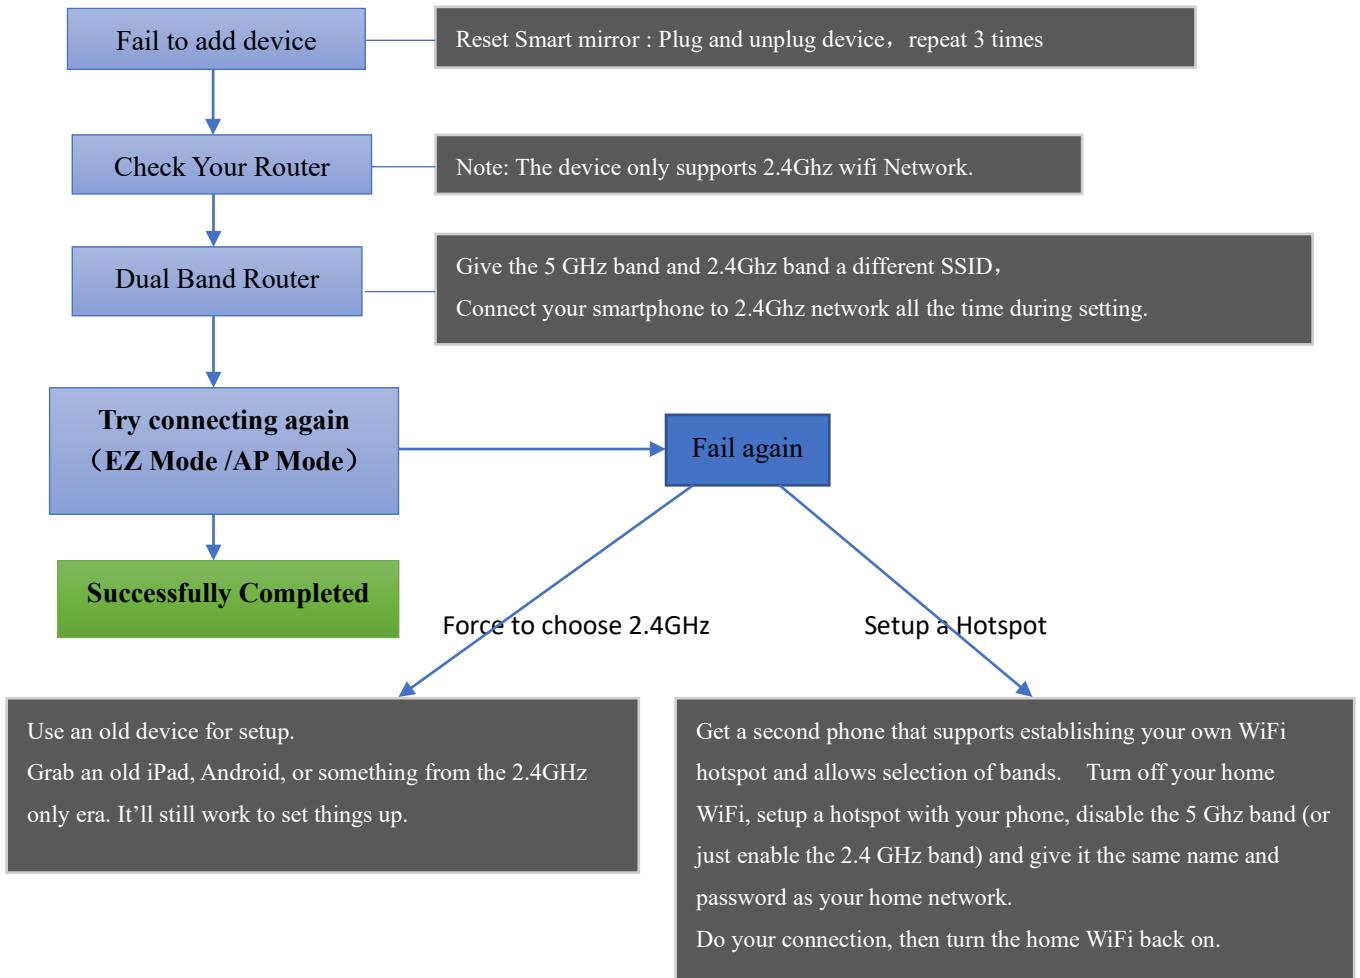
Fail to add device

Reset Smart mirror : Plug and unplug device， repeat 3 times

Check Your Router

Note: The device only supports 2.4Ghz wifi Network.

Dual Band Router

Give the 5 GHz band and 2.4Ghz band a different SSID，
Connect your smartphone to 2.4Ghz network all the time during setting.

Try connecting again
（EZ Mode /AP Mode）

Fail again

Successfully Completed

Force to choose 2.4GHz

Setup a Hotspot

Use an old device for setup.
Grab an old iPad, Android, or something from the 2.4GHz only era. It'll still work to set things up.

Get a second phone that supports establishing your own WiFi hotspot and allows selection of bands. Turn off your home WiFi, setup a hotspot with your phone, disable the 5 Ghz band (or just enable the 2.4 GHz band) and give it the same name and password as your home network.
Do your connection, then turn the home WiFi back on.